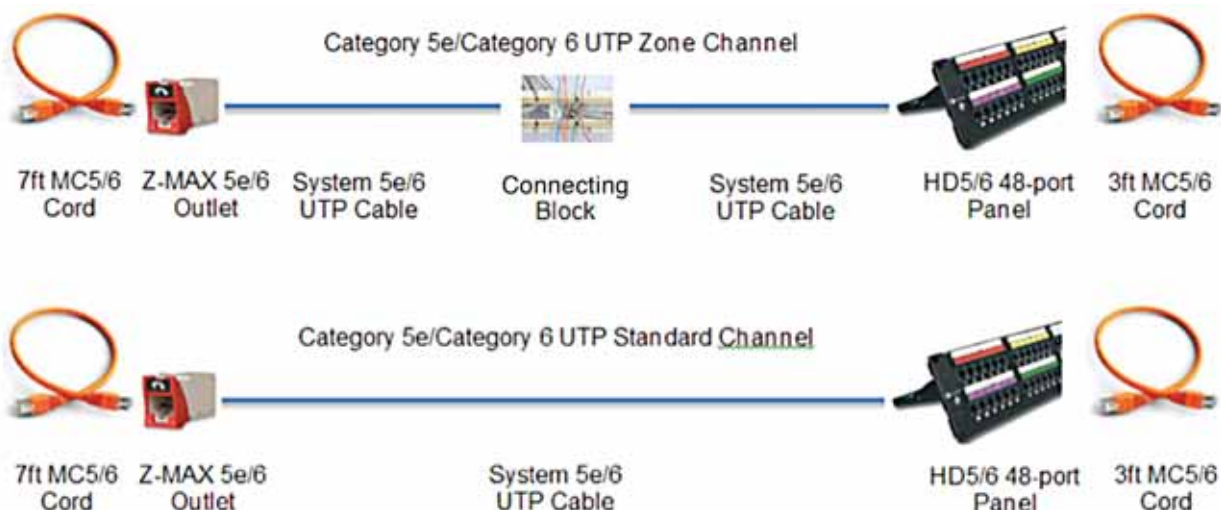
Category 5e/Category 6 UTP Zone Channel

7ft MC5/6 Cord

Z-MAX 5e/6 Outlet

System 5e/6 UTP Cable

Connecting Block

System 5e/6 UTP Cable

HD5/6 48-port Panel

3ft MC5/6 Cord

Category 5e/Category 6 UTP Standard Channel

7ft MC5/6 Cord

Z-MAX 5e/6 Outlet

System 5e/6 UTP Cable

HD5/6 48-port Panel

3ft MC5/6 Cord